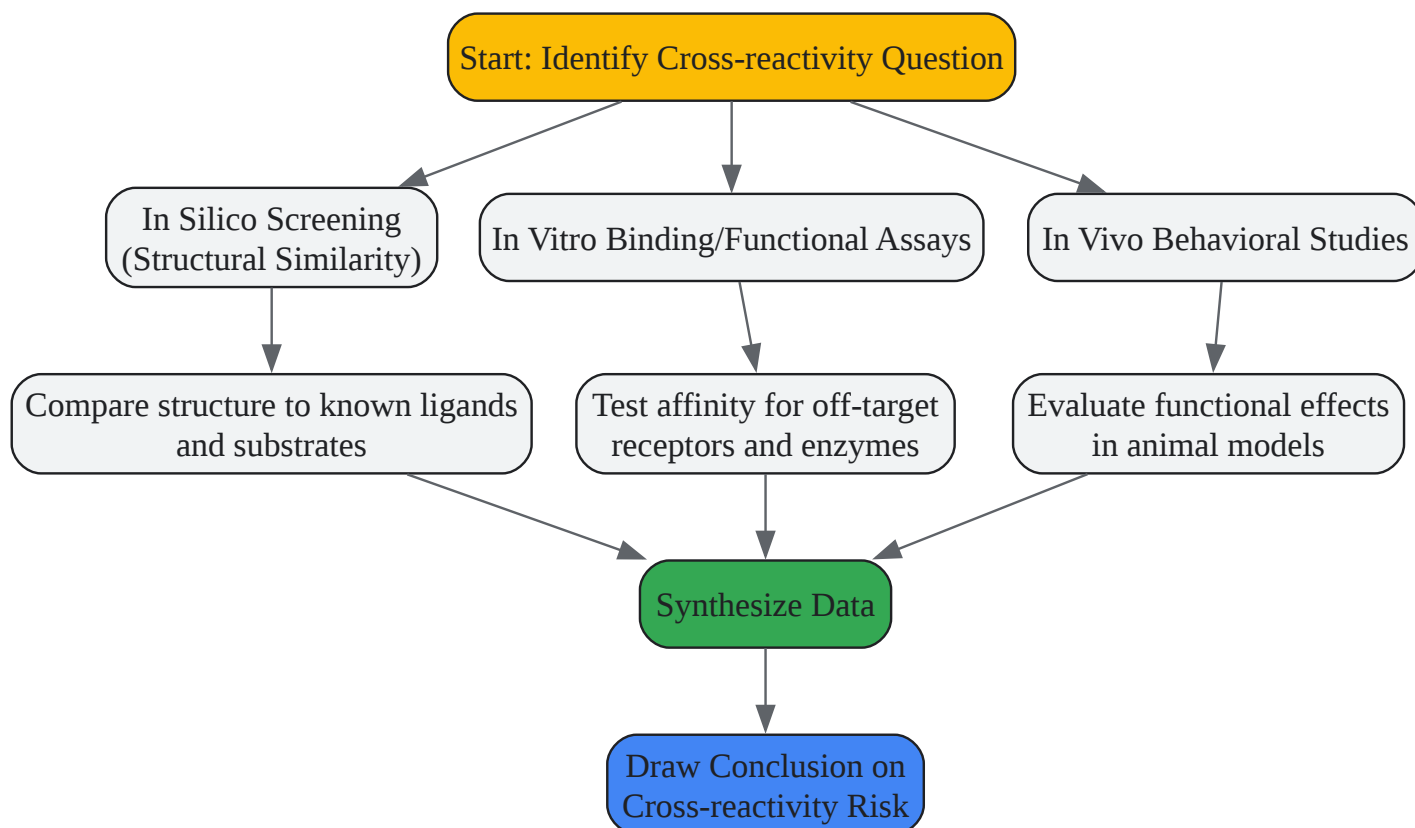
Start: Identify Cross-reactivity Question

In Silico Screening (Structural Similarity)

In Vitro Binding/Functional Assays

In Vivo Behavioral Studies

Compare structure to known ligands and substrates

Test affinity for off-target receptors and enzymes

Evaluate functional effects in animal models

Synthesize Data

Draw Conclusion on Cross-reactivity Risk